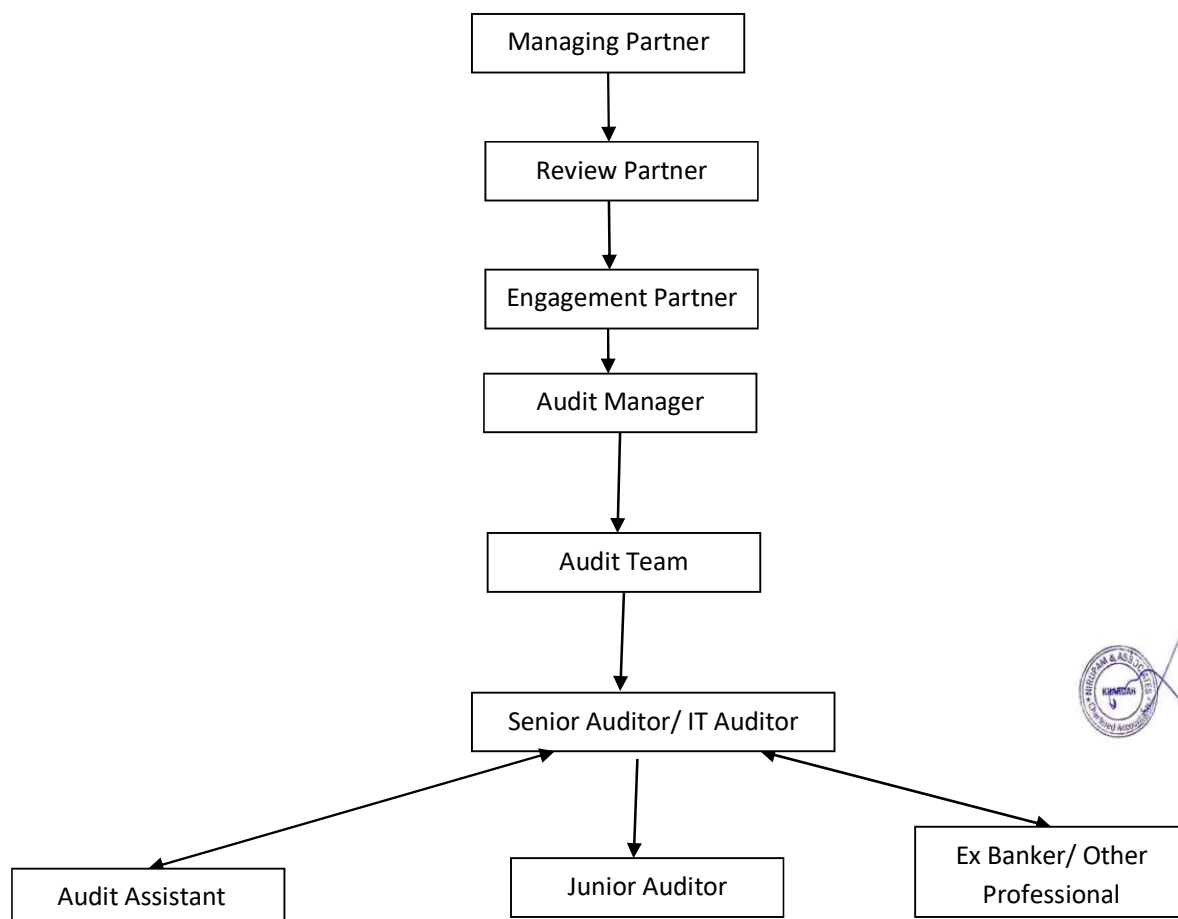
Managing Partner

Review Partner

Engagement Partner

Audit Manager

Audit Team

Senior Auditor/ IT Auditor

Audit Assistant

Junior Auditor

Ex Banker/ Other Professional

NIRUPAM & ASSOCIATES
KHARDAH
Chartered Accountants